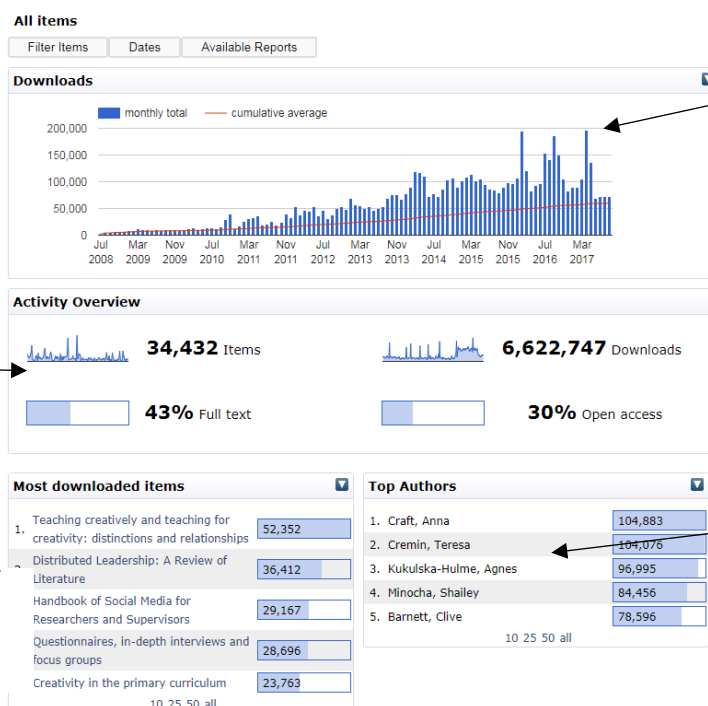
All items

Filter Items | Dates | Available Reports

Downloads

monthly total — cumulative average

200,000
150,000
100,000
50,000
0

Jul 2008 | Mar 2009 | Nov 2009 | Jul 2010 | Mar 2011 | Nov 2011 | Jul 2012 | Mar 2013 | Nov 2013 | Jul 2014 | Mar 2015 | Nov 2015 | Jul 2016 | Mar 2017

Activity Overview

34,432 Items

6,622,747 Downloads

43% Full text

30% Open access

Most downloaded items

| | | |
|---|---|---|
| 1. | Teaching creatively and teaching for creativity: distinctions and relationships | 52,352 |
| | Distributed Leadership: A Review of Literature | 36,412 |
| | Handbook of Social Media for Researchers and Supervisors | 29,167 |
| | Questionnaires, in-depth interviews and focus groups | 28,696 |
| | Creativity in the primary curriculum | 23,763 |

10 25 50 all

Top Authors

| | | |
|---|---|---|
| 1. | Craft, Anna | 104,883 |
| 2. | Cremin, Teresa | 104,076 |
| 3. | Kukulska-Hulme, Agnes | 96,995 |
| 4. | Minocha, Shailey | 84,456 |
| 5. | Barnett, Clive | 78,596 |

10 25 50 all